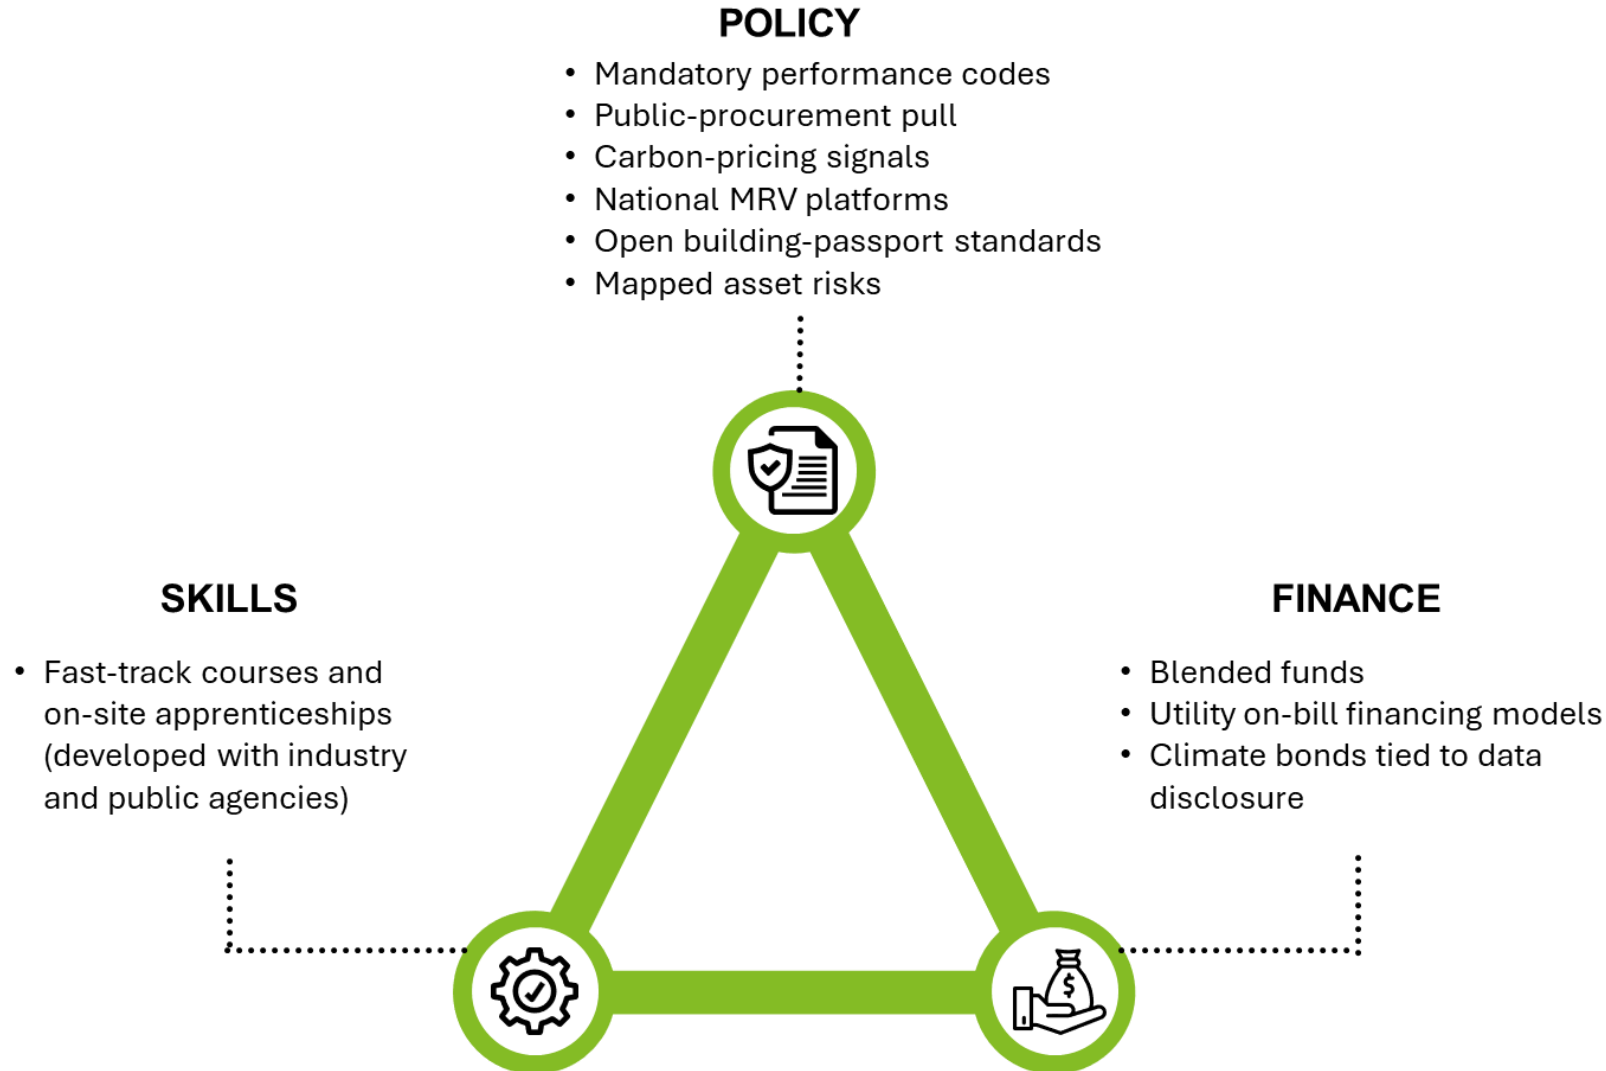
POLICY

- Mandatory performance codes
- Public-procurement pull
- Carbon-pricing signals
- National MRV platforms
- Open building-passport standards
- Mapped asset risks

SKILLS

- Fast-track courses and on-site apprenticeships (developed with industry and public agencies)

FINANCE

- Blended funds
- Utility on-bill financing models
- Climate bonds tied to data disclosure

$